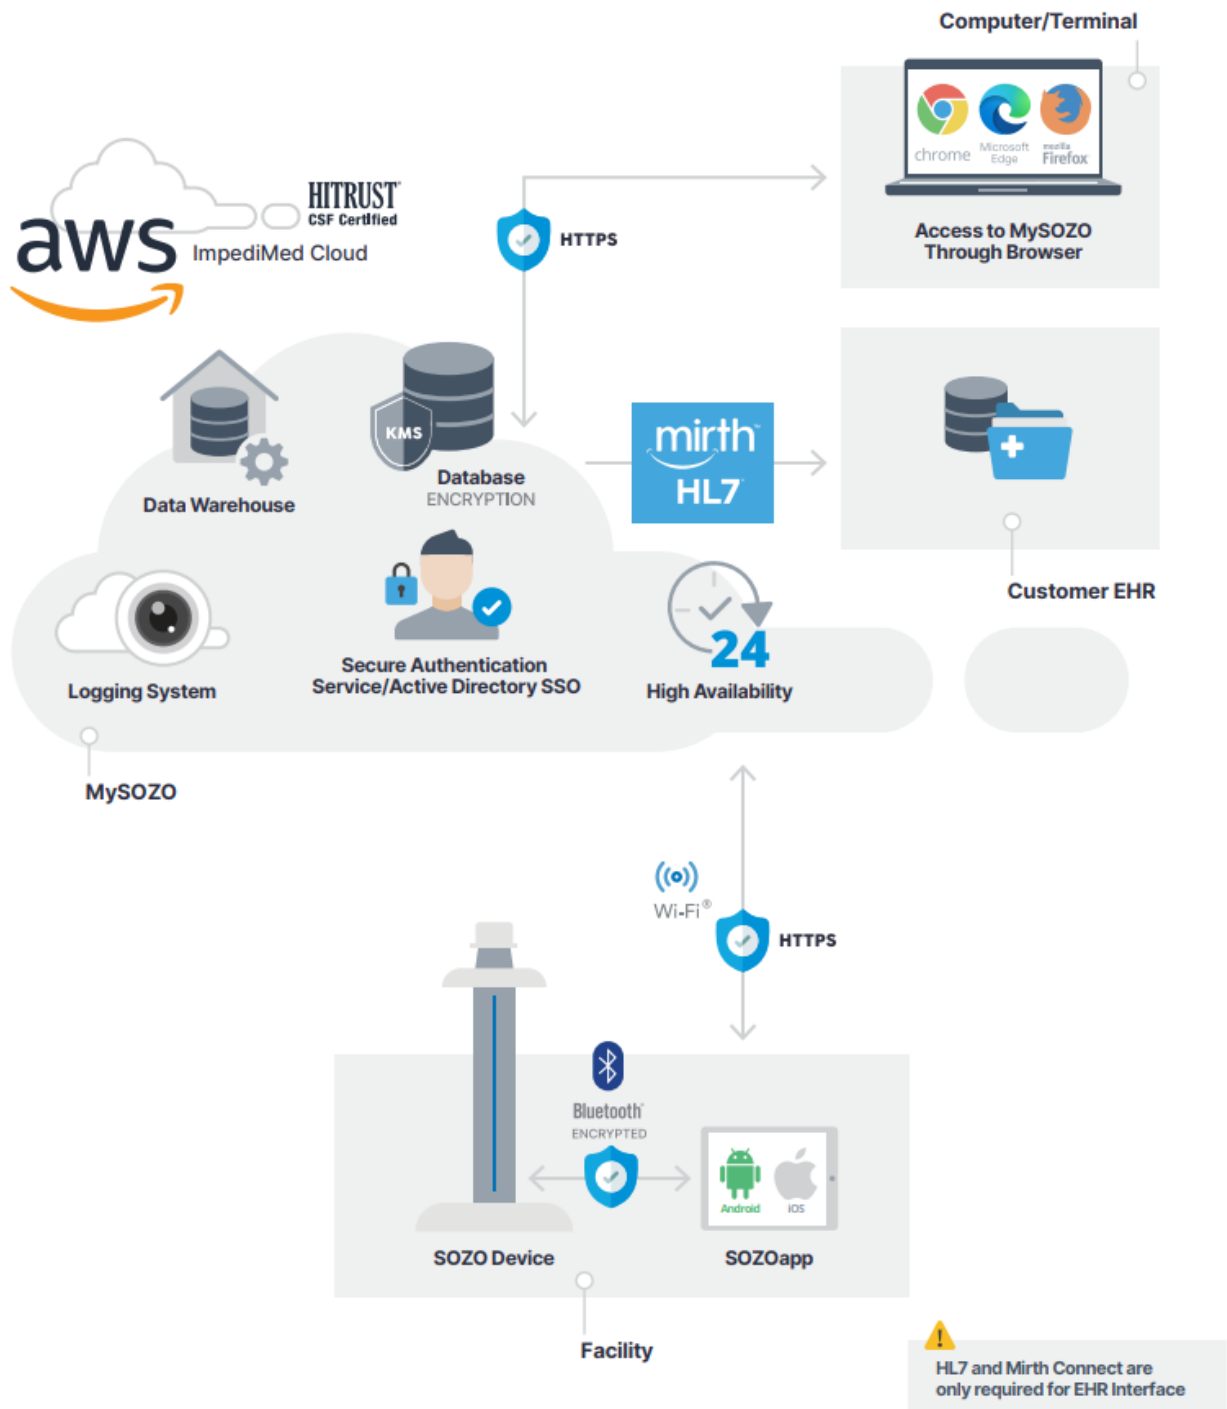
Computer/Terminal

chrome Microsoft Edge mozilla Firefox

Access to MySOZO Through Browser

aws

HITRUST CSF Certified

ImpediMed Cloud

HTTPS

KMS

Data Warehouse

Database ENCRYPTION

mirth HL7

Customer EHR

Logging System

Secure Authentication Service/Active Directory SSO

24

High Availability

MySOZO

Wi-Fi®

HTTPS

Bluetooth ENCRYPTED

Android iOS

SOZO Device

SOZOapp

Facility

HL7 and Mirth Connect are only required for EHR Interface